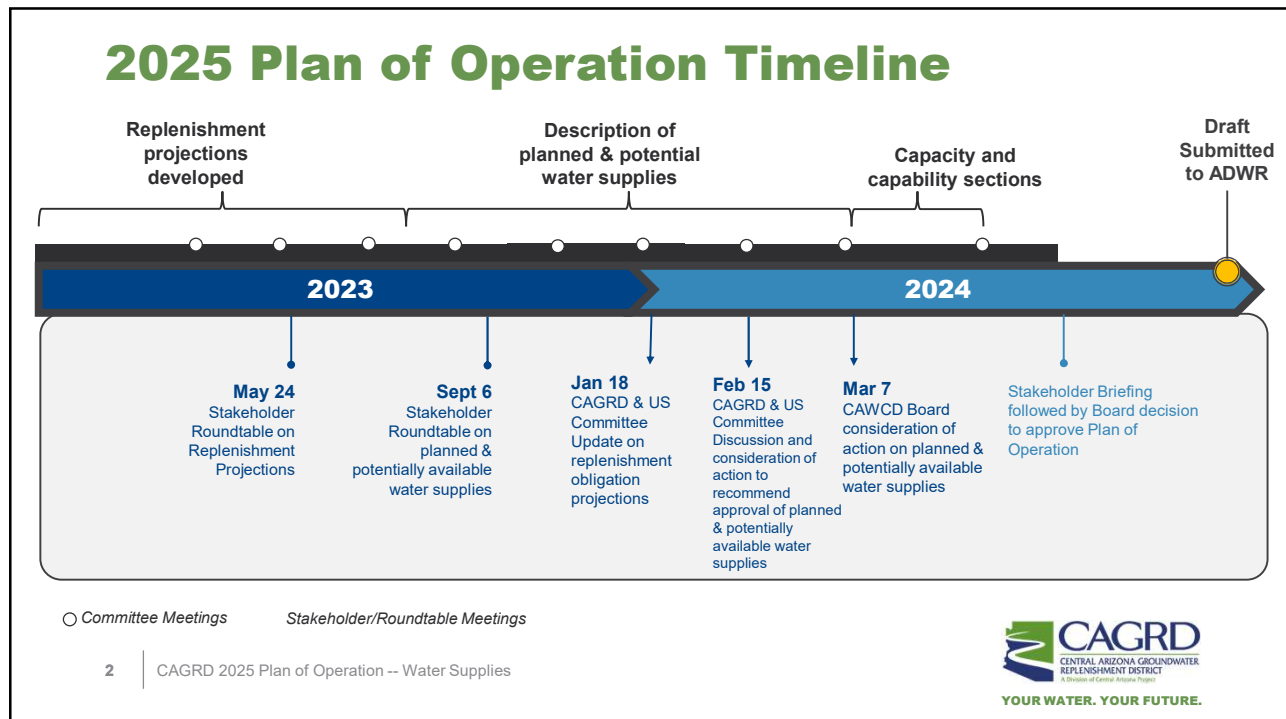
2025 Plan of Operation Timeline

Replenishment projections developed

Description of planned & potential water supplies

Capacity and capability sections

Draft Submitted to ADWR

2023

2024

May 24
Stakeholder Roundtable on Replenishment Projections

Sept 6
Stakeholder Roundtable on planned & potentially available water supplies

Jan 18
CAGRD & US Committee Update on replenishment obligation projections

Feb 15
CAGRD & US Committee Discussion and consideration of action to recommend approval of planned & potentially available water supplies

Mar 7
CAWCD Board consideration of action on planned & potentially available water supplies

Stakeholder Briefing followed by Board decision to approve Plan of Operation

○ Committee Meetings

Stakeholder/Roundtable Meetings

2 | CAGRD 2025 Plan of Operation -- Water Supplies

CAGRD
CENTRAL ARIZONA GROUNDWATER REPLENISHMENT DISTRICT
A Division of Central Arizona Project
YOUR WATER. YOUR FUTURE.